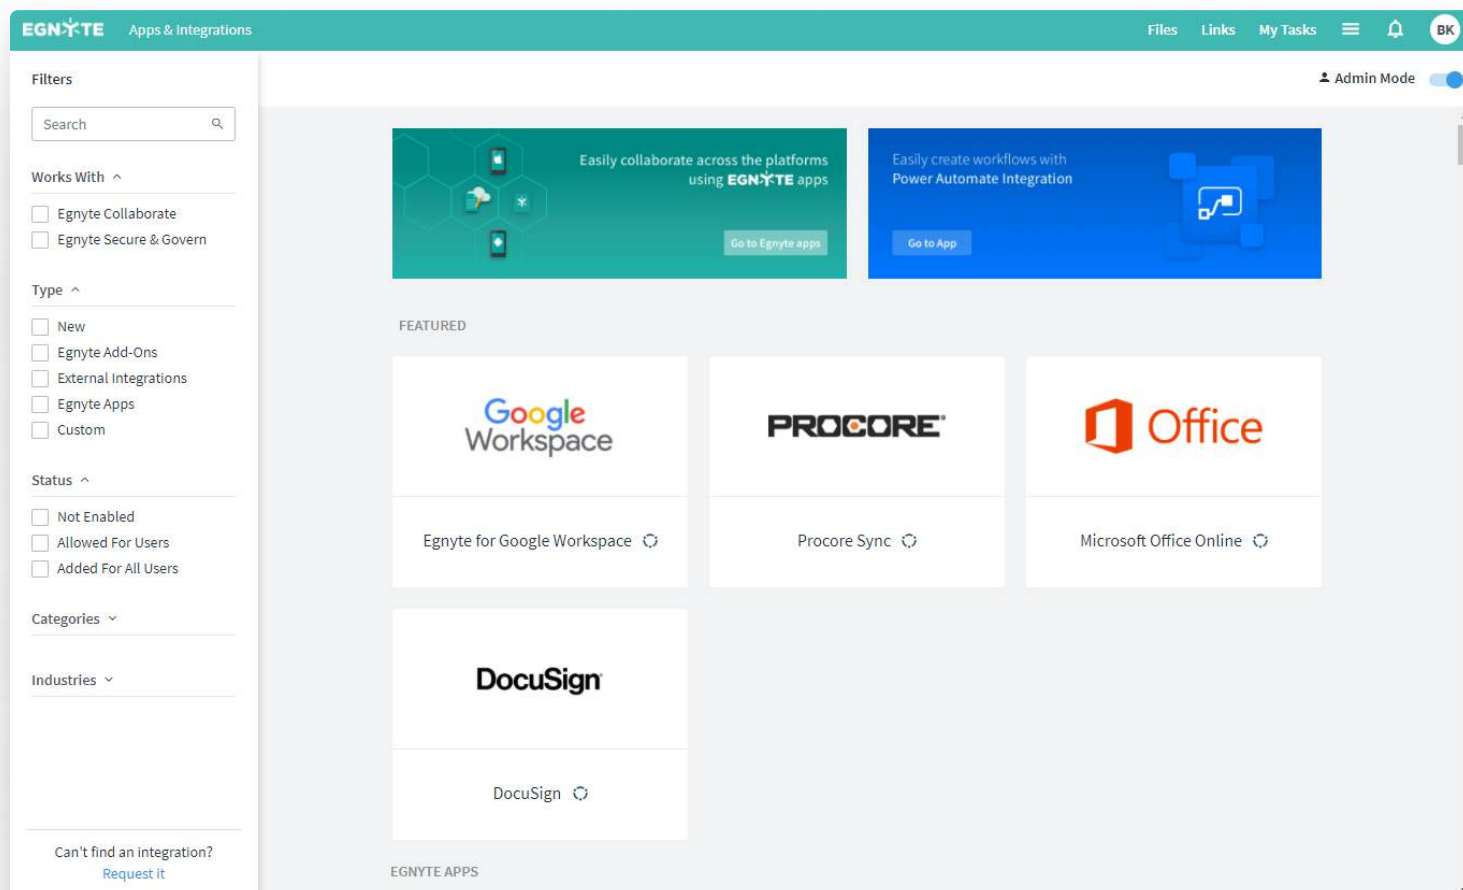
EGNYTE Apps & Integrations

Files Links My Tasks BK

Filters

Search

Works With

Egnyte Collaborate
Egnyte Secure & Govern

Type

New
Egnyte Add-Ons
External Integrations
Egnyte Apps
Custom

Status

Not Enabled
Allowed For Users
Added For All Users

Categories

Industries

Can't find an integration?
Request it

Admin Mode

Easily collaborate across the platforms using EGNYTE apps

Go to Egnyte apps

Easily create workflows with Power Automate Integration

Go to App

FEATURED

Google Workspace

Egnyte for Google Workspace

PROCORE

Procore Sync

Office

Microsoft Office Online

DocuSign

DocuSign

EGNYTE APPS